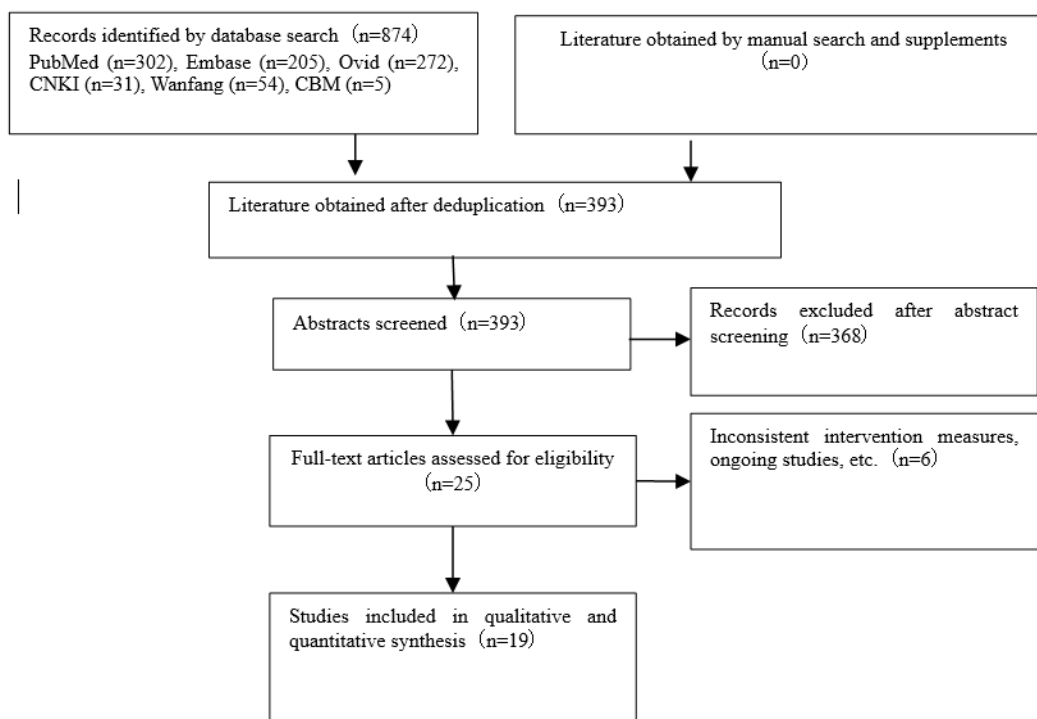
Records identified by database search（n=874）
PubMed (n=302), Embase (n=205), Ovid (n=272), CNKI (n=31), Wanfang (n=54), CBM (n=5)

Literature obtained by manual search and supplements（n=0）

Literature obtained after deduplication（n=393）

Abstracts screened（n=393）

Records excluded after abstract screening（n=368）

Full-text articles assessed for eligibility（n=25）

Inconsistent intervention measures, ongoing studies, etc.（n=6）

Studies included in qualitative and quantitative synthesis（n=19）